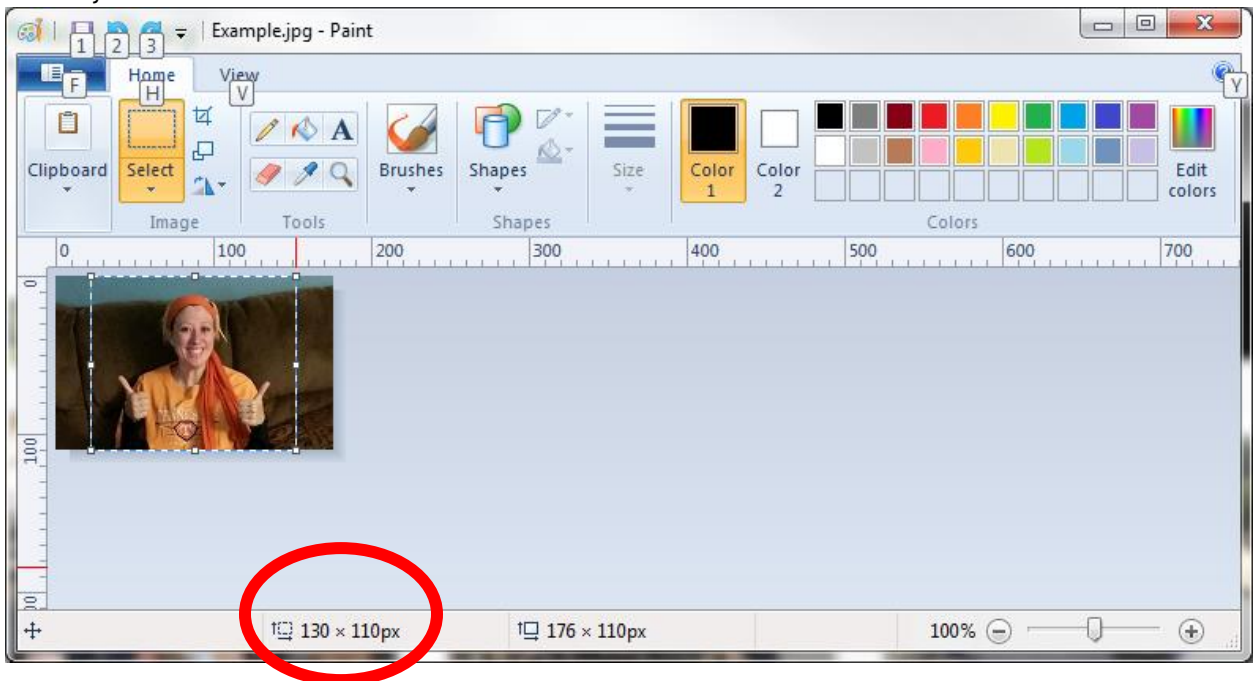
1 2 3 Example.jpg - Paint

F Home H View V Y

Clipboard

Select

Image

Tools

A

Brushes

Shapes

Shapes

Size

Color 1

Color 2

Colors

Edit colors

0 100 200 300 400 500 600 700

0

100

130 × 110px

176 × 110px

100%